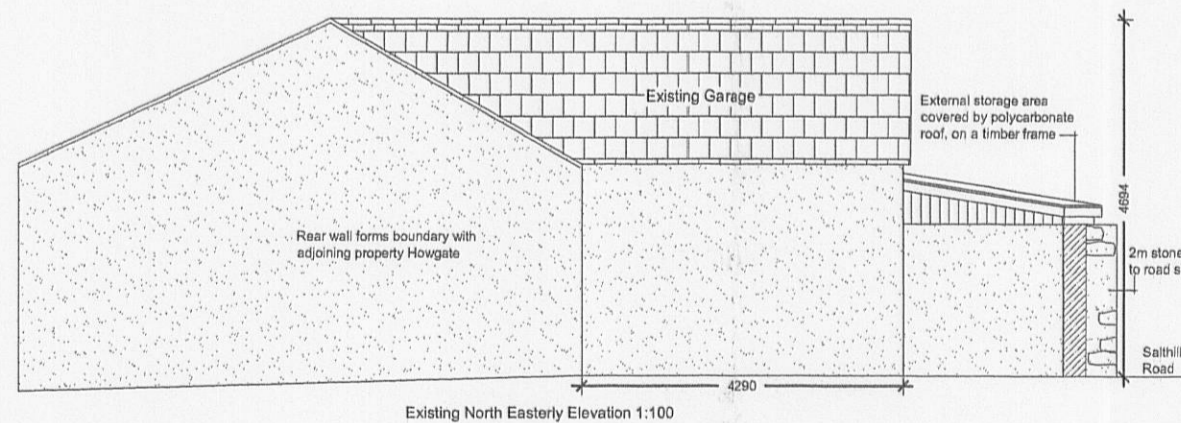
Existing Garage

External storage area covered by polycarbonate roof, on a timber frame

4694

Rear wall forms boundary with adjoining property Howgate

2m stone
to road s

Salthill
Road

4290

Existing North Easterly Elevation 1:100